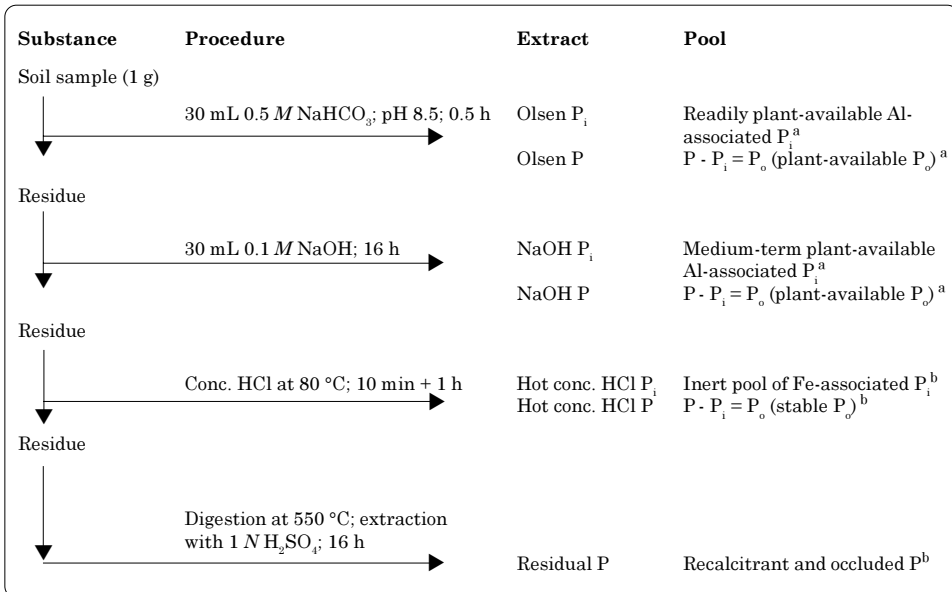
| Substance | Procedure | Extract | Pool |
|---|---|---|---|
| Soil sample (1 g) | | | |
| | 30 mL 0.5 *M* $NaHCO_3$; pH 8.5; 0.5 h | Olsen $P_i$ | Readily plant-available Al-associated $P_i^a$ |
| | | Olsen P | $P - P_i = P_o$ (plant-available $P_o$) $^a$ |
| Residue | | | |
| | 30 mL 0.1 *M* NaOH; 16 h | NaOH $P_i$ | Medium-term plant-available Al-associated $P_i^a$ |
| | | NaOH P | $P - P_i = P_o$ (plant-available $P_o$) $^a$ |
| Residue | | | |
| | Conc. HCl at 80 °C; 10 min + 1 h | Hot conc. HCl $P_i$ | Inert pool of Fe-associated $P_i^b$ |
| | | Hot conc. HCl P | $P - P_i = P_o$ (stable $P_o$) $^b$ |
| Residue | | | |
| | Digestion at 550 °C; extraction with 1 *N* $H_2SO_4$; 16 h | Residual P | Recalcitrant and occluded $P^b$ |